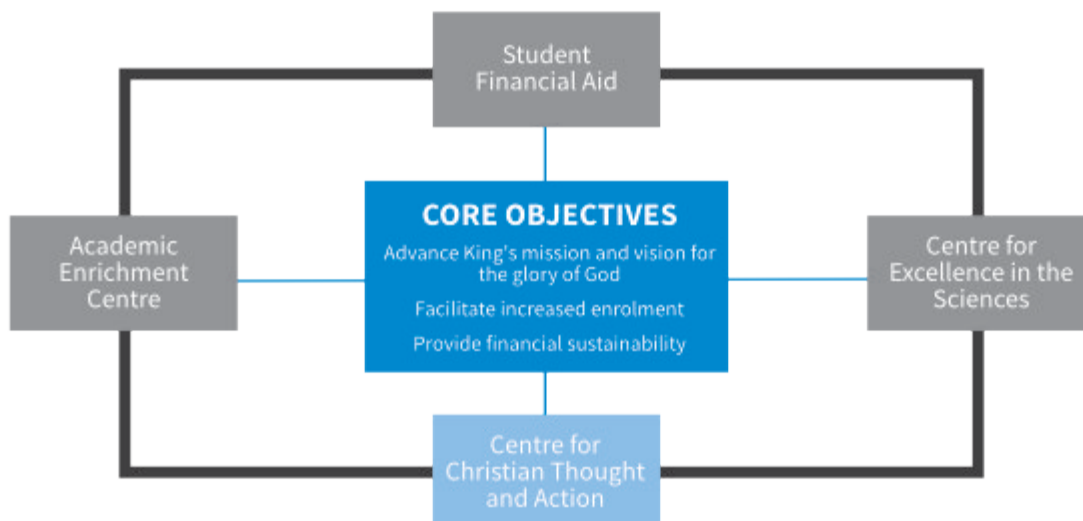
Student Financial Aid

Academic Enrichment Centre

CORE OBJECTIVES

Advance King's mission and vision for the glory of God

Facilitate increased enrolment

Provide financial sustainability

Centre for Excellence in the Sciences

Centre for Christian Thought and Action